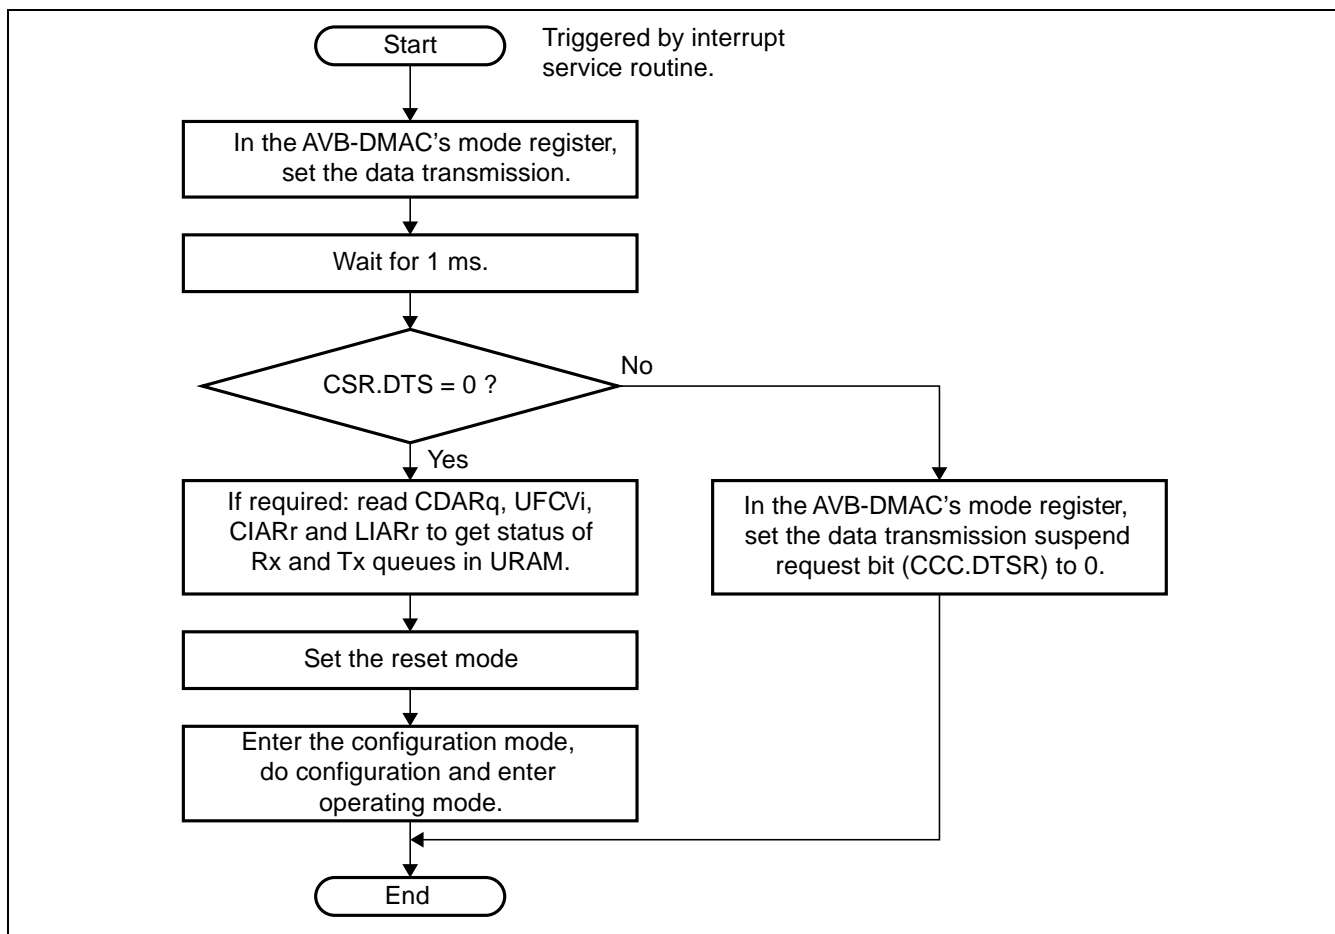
Start

Triggered by interrupt service routine.

In the AVB-DMAC's mode register, set the data transmission.

Wait for 1 ms.

CSR.DTS = 0 ?

No

Yes

If required: read CDARq, UFCVi, CIARr and LIARr to get status of Rx and Tx queues in URAM.

In the AVB-DMAC's mode register, set the data transmission suspend request bit (CCC.DTSR) to 0.

Set the reset mode

Enter the configuration mode, do configuration and enter operating mode.

End